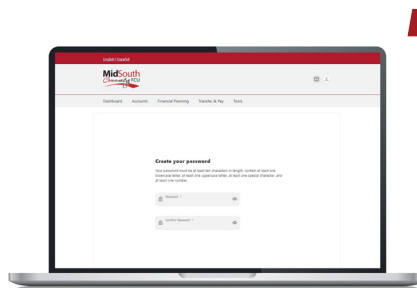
English | Español

MidSouth Community FCU

Dashboard Accounts Financial Planning Transfer & Pay Tools

Create your password

Your password must be at least ten characters in length, contain at least one lowercase letter, at least one uppercase letter, at least one special character, and at least one number.

Password *

Confirm Password *